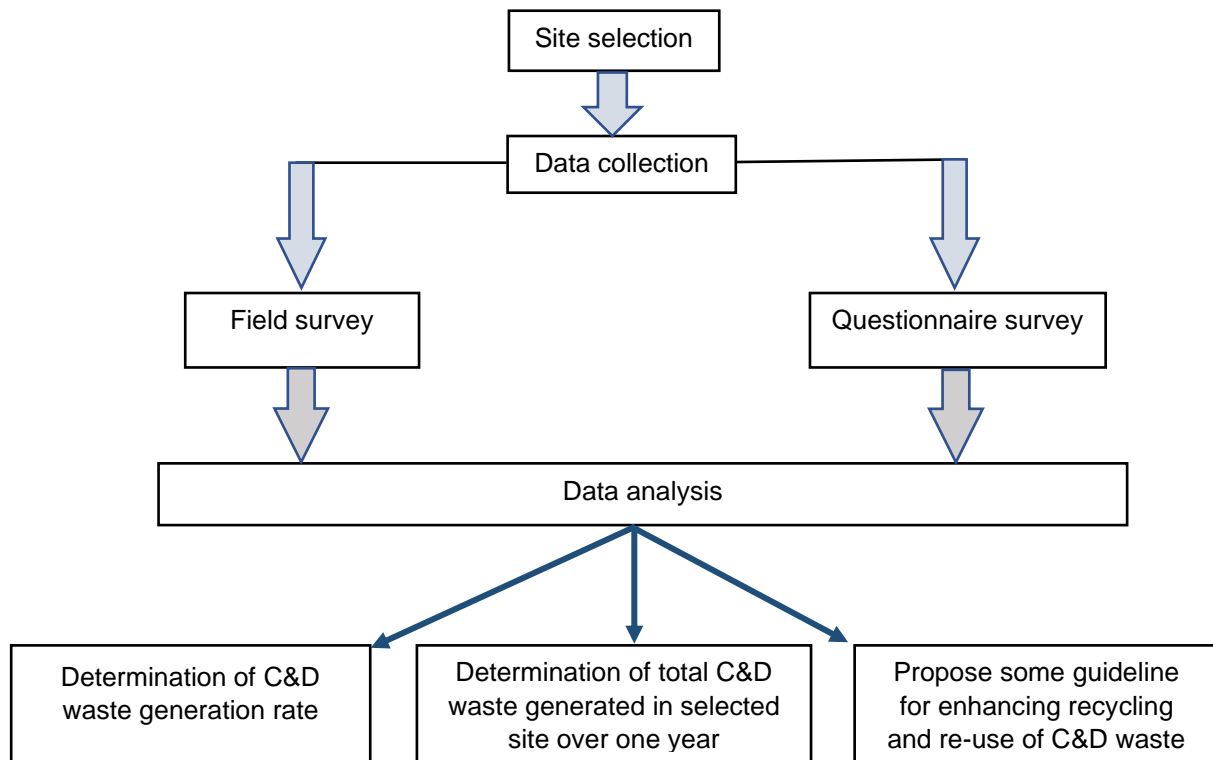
Site selection

Data collection

Field survey

Questionnaire survey

Data analysis

Determination of C&D waste generation rate

Determination of total C&D waste generated in selected site over one year

Propose some guideline for enhancing recycling and re-use of C&D waste